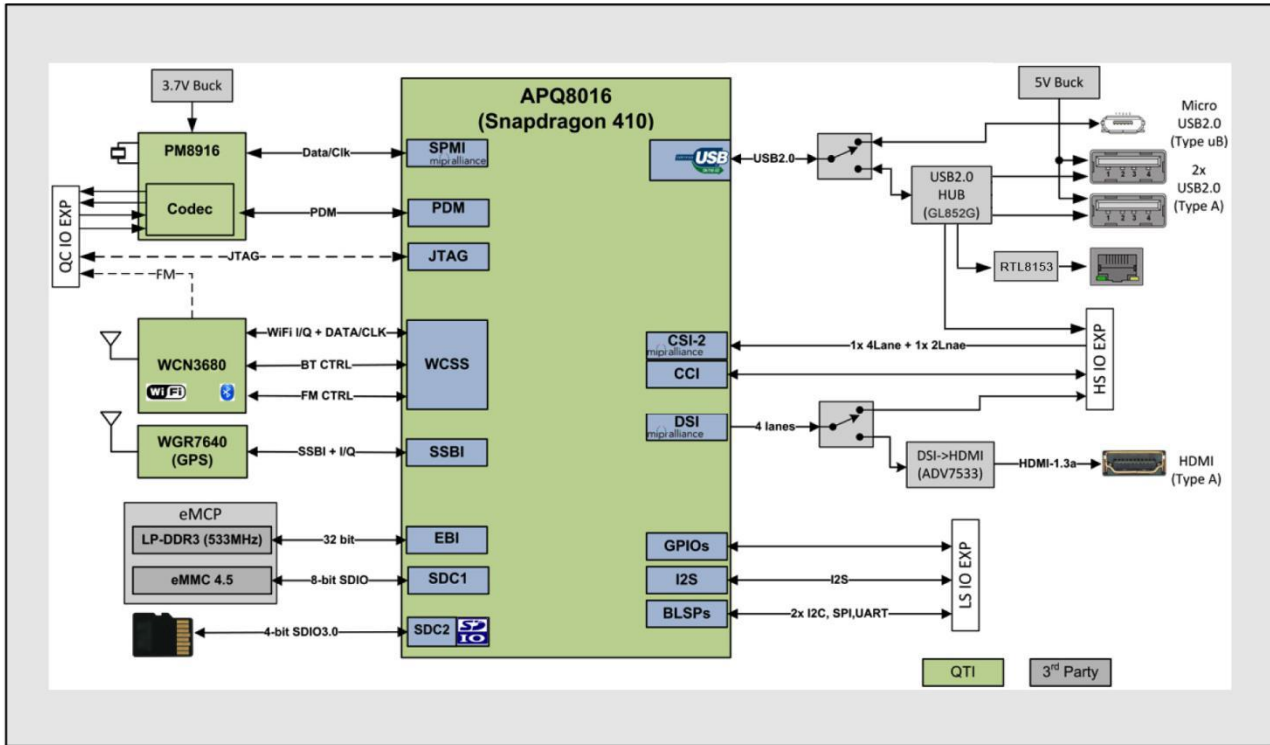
3.7V Buck

PM8916

Codec

QC IO EXP

Data/Clk

PDM

JTAG

FM

APQ8016
(Snapdragon 410)

SPMI
mipi alliance

PDM

JTAG

WCN3680

WiFi

WiFi I/Q + DATA/CLK

BT CTRL

FM CTRL

WCSS

WGR7640
(GPS)

SSBI + I/Q

SSBI

eMCP

LP-DDR3 (533MHz)

32 bit

EBI

eMMC 4.5

8-bit SDIO

SDC1

4-bit SDIO3.0

SDC2

SD IO

USB

USB2.0

5V Buck

Micro USB2.0 (Type uB)

USB2.0 HUB (GL852G)

2x USB2.0 (Type A)

RTL8153

CSI-2
mipi alliance

1x 4Lane + 1x 2Lnae

CCI

HS IO EXP

DSI
mipi alliance

4 lanes

DSI->HDMI (ADV7533)

HDMI-1.3a

HDMI (Type A)

GPIOs

I2S

I2S

BLSPs

2x I2C, SPI,UART

LS IO EXP

QTI

3rd Party